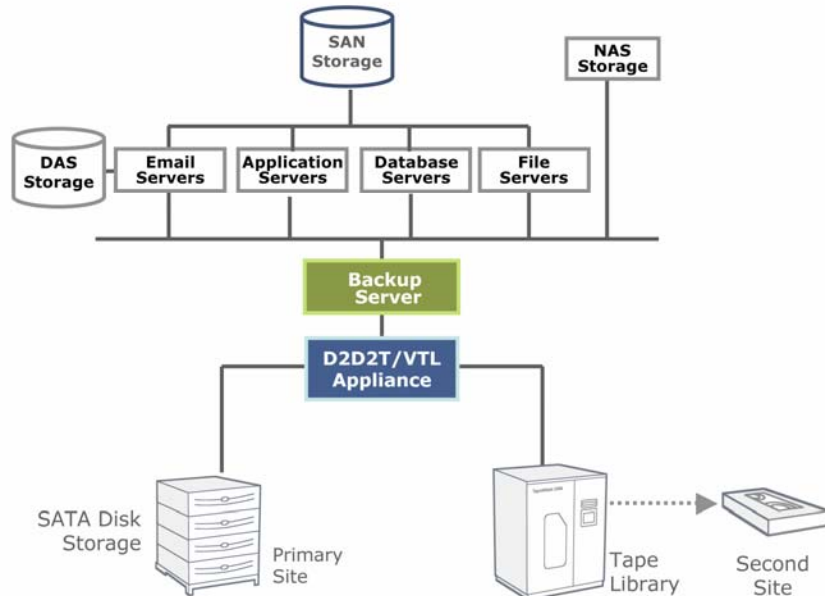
SAN Storage

NAS Storage

DAS Storage

Email Servers

Application Servers

Database Servers

File Servers

Backup Server

D2D2T/VTL Appliance

SATA Disk Storage

Primary Site

Tape Library

Second Site